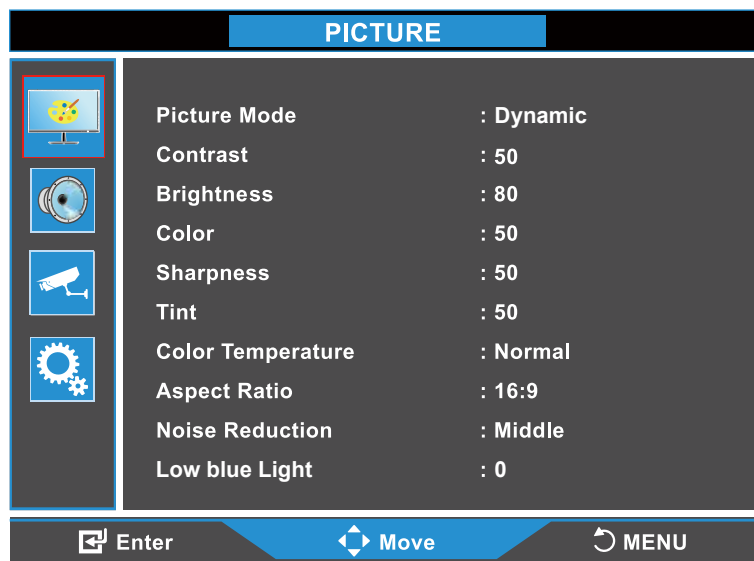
PICTURE

| | |
|---|---|
| Picture Mode | : Dynamic |
| Contrast | : 50 |
| Brightness | : 80 |
| Color | : 50 |
| Sharpness | : 50 |
| Tint | : 50 |
| Color Temperature | : Normal |
| Aspect Ratio | : 16:9 |
| Noise Reduction | : Middle |
| Low blue Light | : 0 |

Enter Move MENU